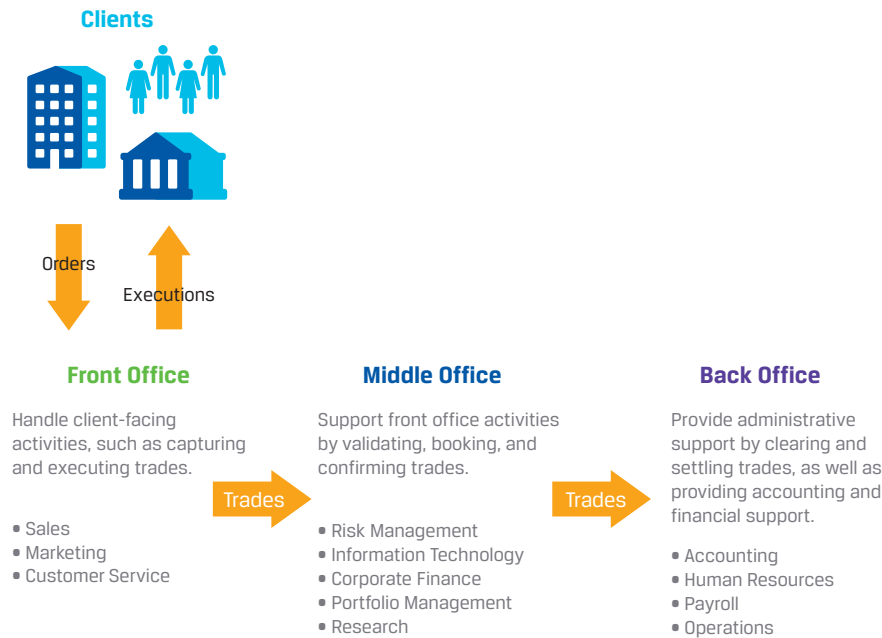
Clients

Orders

Executions

Front Office

Handle client-facing activities, such as capturing and executing trades.

• Sales
• Marketing
• Customer Service

Trades

Middle Office

Support front office activities by validating, booking, and confirming trades.

• Risk Management
• Information Technology
• Corporate Finance
• Portfolio Management
• Research

Trades

Back Office

Provide administrative support by clearing and settling trades, as well as providing accounting and financial support.

• Accounting
• Human Resources
• Payroll
• Operations